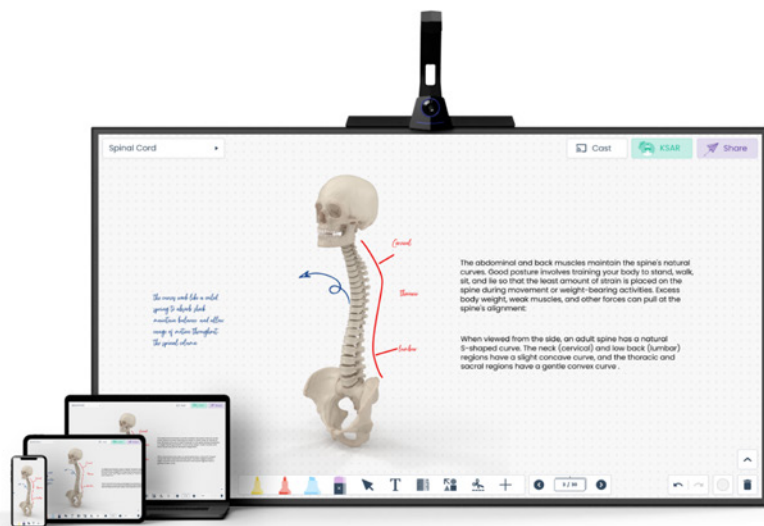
Spinal Cord

Cast

KSAR

Share

Cervical

Thoracic

Lumbar

The curves work like a coiled spring to absorb shock maintain balance and allow range of motion throughout the spinal column

The abdominal and back muscles maintain the spine's natural curves. Good posture involves training your body to stand, walk, sit, and lie so that the least amount of strain is placed on the spine during movement or weight-bearing activities. Excess body weight, weak muscles, and other forces can pull at the spine's alignment:

When viewed from the side, an adult spine has a natural S-shaped curve. The neck (cervical) and low back (lumbar) regions have a slight concave curve, and the thoracic and sacral regions have a gentle convex curve .

T

3 / 14